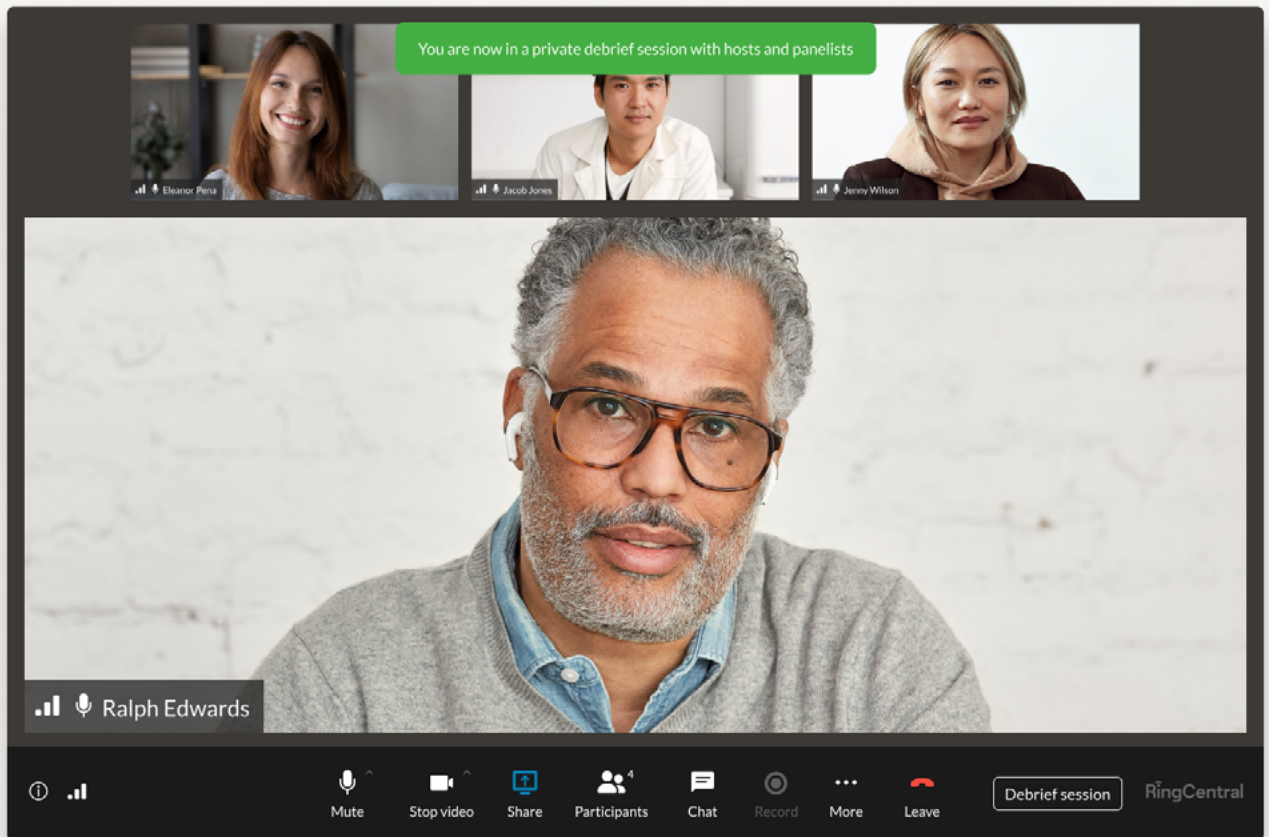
You are now in a private debrief session with hosts and panelists

Eleanor Pena

Jacob Jones

Jenny Wilson

Ralph Edwards

Mute

Stop video

Share

Participants 4

Chat

Record

More

Leave

Debrief session

RingCentral